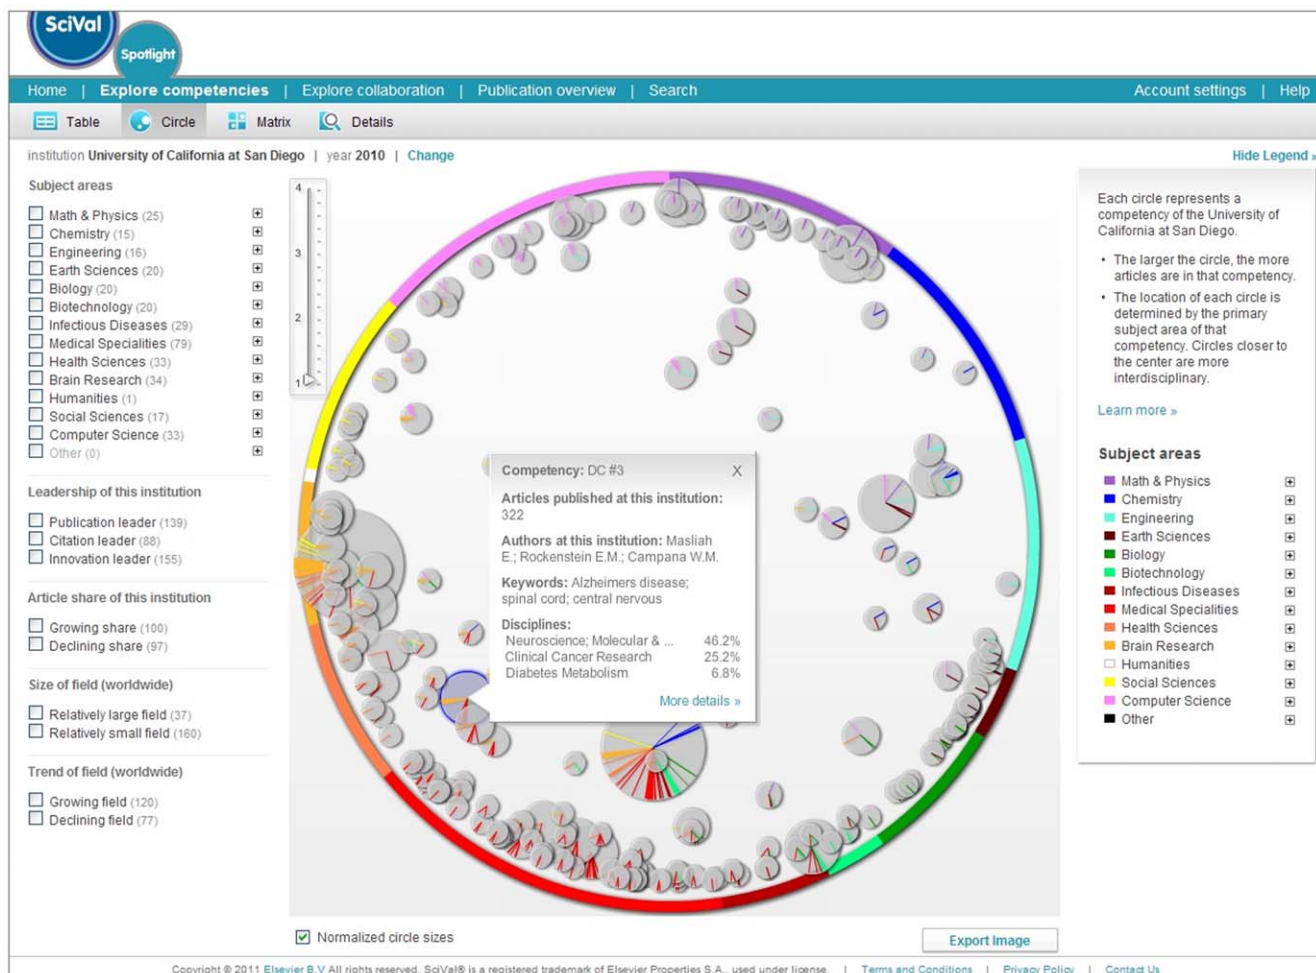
SciVal Spotlight

Home | Explore competencies | Explore collaboration | Publication overview | Search

Account settings | Help

Table Circle Matrix Details

institution University of California at San Diego | year 2010 | Change

Hide Legend »

Subject areas

Math & Physics (25)
Chemistry (15)
Engineering (16)
Earth Sciences (20)
Biology (20)
Biotechnology (20)
Infectious Diseases (29)
Medical Specialities (79)
Health Sciences (33)
Brain Research (34)
Humanities (1)
Social Sciences (17)
Computer Science (33)
Other (0)

Leadership of this institution

Publication leader (139)
Citation leader (88)
Innovation leader (155)

Article share of this institution

Growing share (100)
Declining share (97)

Size of field (worldwide)

Relatively large field (37)
Relatively small field (160)

Trend of field (worldwide)

Growing field (120)
Declining field (77)

4
3
2
1

Competency: DC #3 X

Articles published at this institution: 322

Authors at this institution: Masliah E.; Rockenstein E.M.; Campana W.M.

Keywords: Alzheimers disease; spinal cord; central nervous

Disciplines:
Neuroscience; Molecular & ... 46.2%
Clinical Cancer Research 25.2%
Diabetes Metabolism 6.8%

More details »

Each circle represents a competency of the University of California at San Diego.

• The larger the circle, the more articles are in that competency.
• The location of each circle is determined by the primary subject area of that competency. Circles closer to the center are more interdisciplinary.

Learn more »

Subject areas

Math & Physics
Chemistry
Engineering
Earth Sciences
Biology
Biotechnology
Infectious Diseases
Medical Specialities
Health Sciences
Brain Research
Humanities
Social Sciences
Computer Science
Other

Normalized circle sizes

Export Image

Copyright © 2011 Elsevier B.V. All rights reserved. SciVal® is a registered trademark of Elsevier Properties S.A., used under license. | Terms and Conditions | Privacy Policy | Contact Us